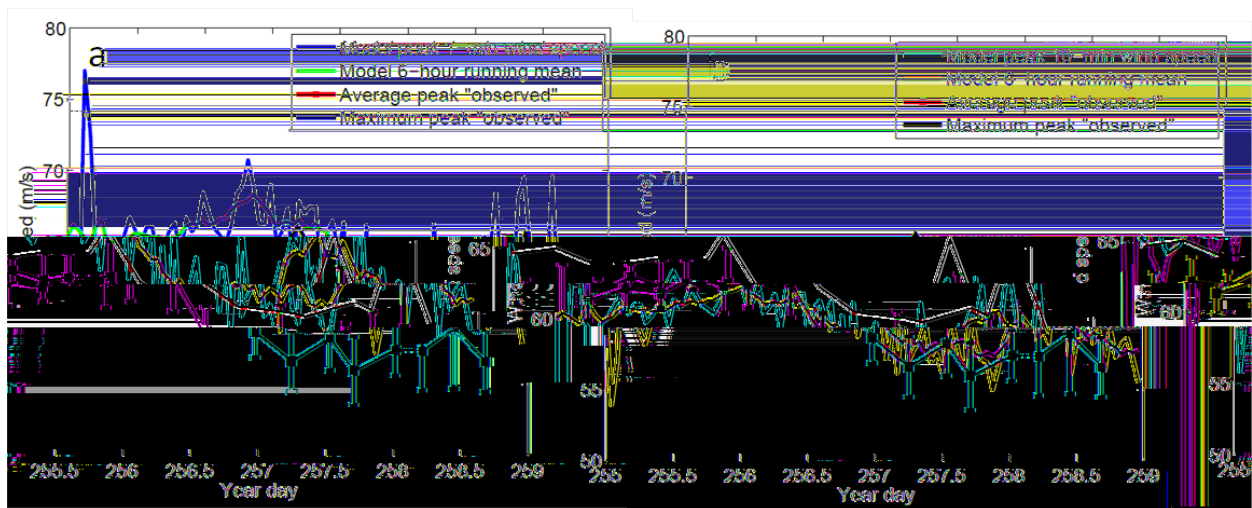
80
a
Model peak 1-min wind speed
Model 6-hour running mean
Average peak "observed"
Maximum peak "observed"
75
70
ed (m/s)
65
60
55
50
255.5 256 256.5 257 257.5 258 258.5 259
Year day

80
b
Model peak 10-min wind speed
Model 6-hour running mean
Average peak "observed"
Maximum peak "observed"
75
70
d (m/s)
65
60
55
50
255 255.5 256 256.5 257 257.5 258 258.5 259
Year day